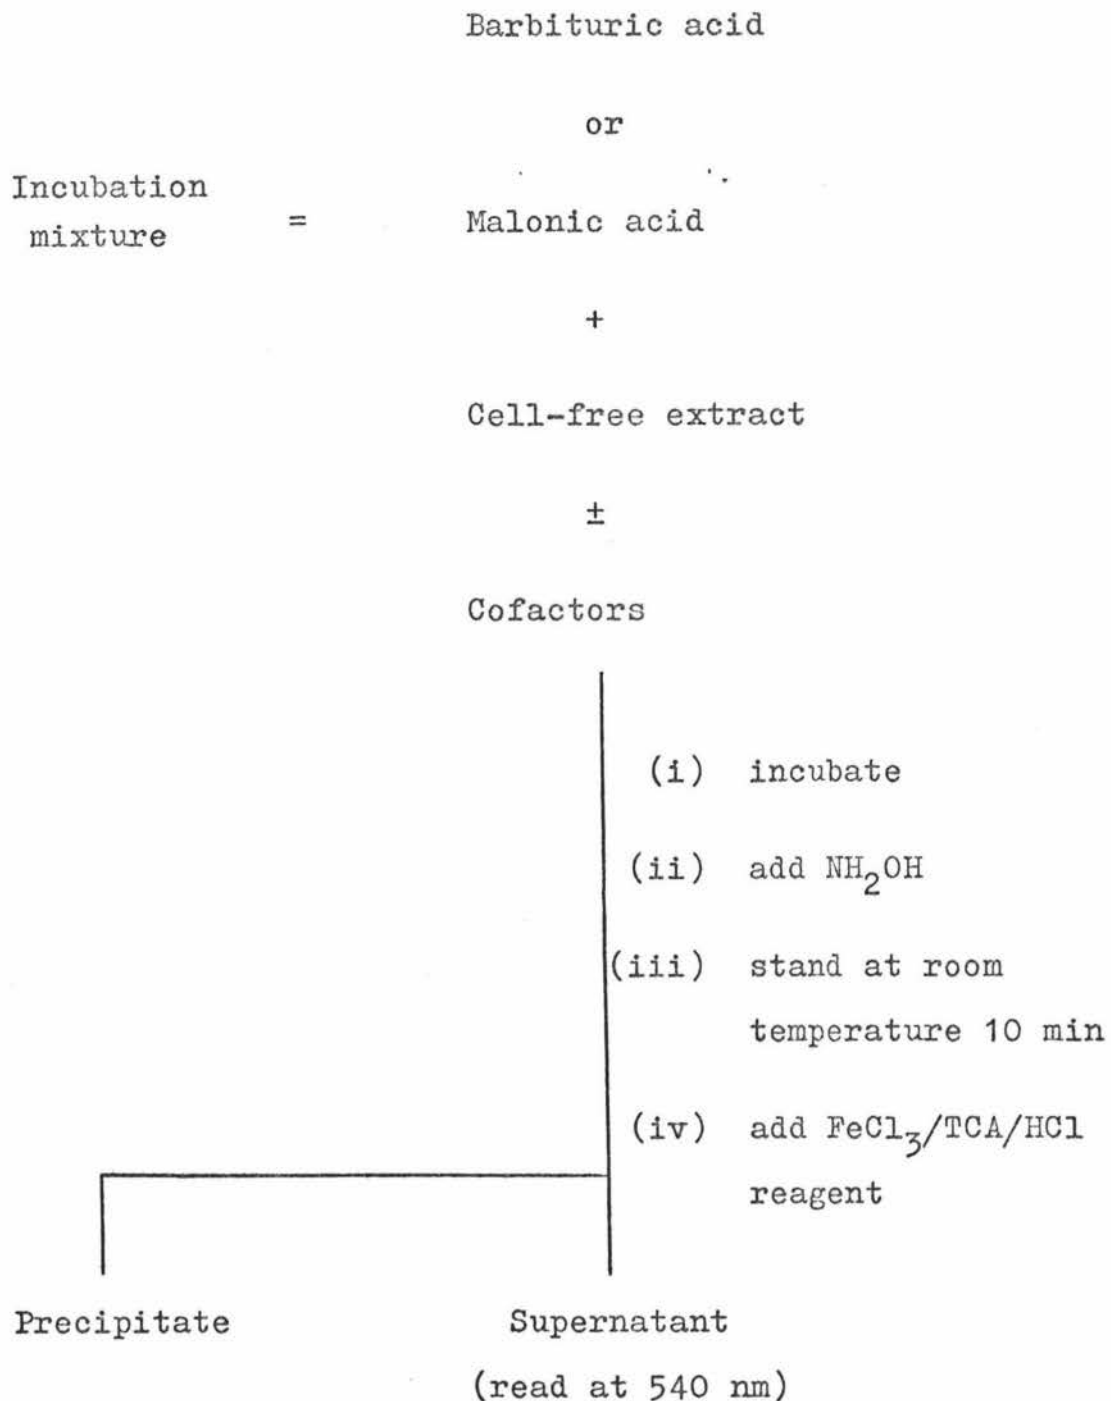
Barbituric acid

or

Incubation mixture = Malonic acid

+

Cell-free extract

±

Cofactors

(i) incubate

(ii) add $NH_2OH$

(iii) stand at room temperature 10 min

(iv) add $FeCl_3$/TCA/HCl reagent

Precipitate

Supernatant
(read at 540 nm)